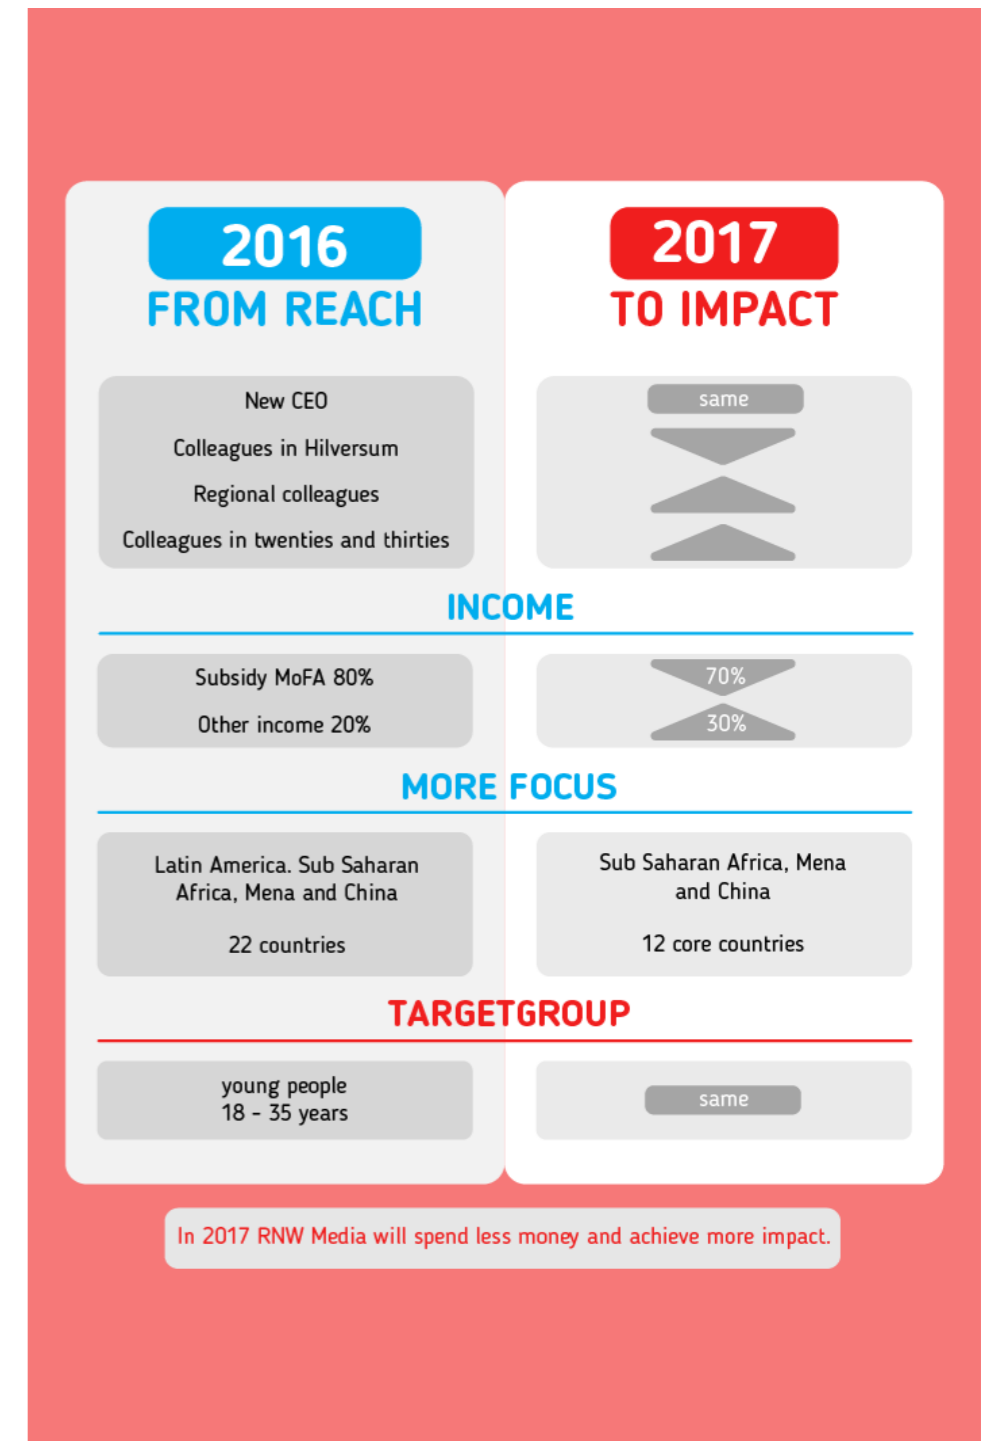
2016
FROM REACH

2017
TO IMPACT

New CEO

Colleagues in Hilversum

Regional colleagues

Colleagues in twenties and thirties

same

INCOME

Subsidy MoFA 80%

Other income 20%

70%

30%

MORE FOCUS

Latin America. Sub Saharan Africa, Mena and China

22 countries

Sub Saharan Africa, Mena and China

12 core countries

TARGETGROUP

young people
18 - 35 years

same

In 2017 RNW Media will spend less money and achieve more impact.